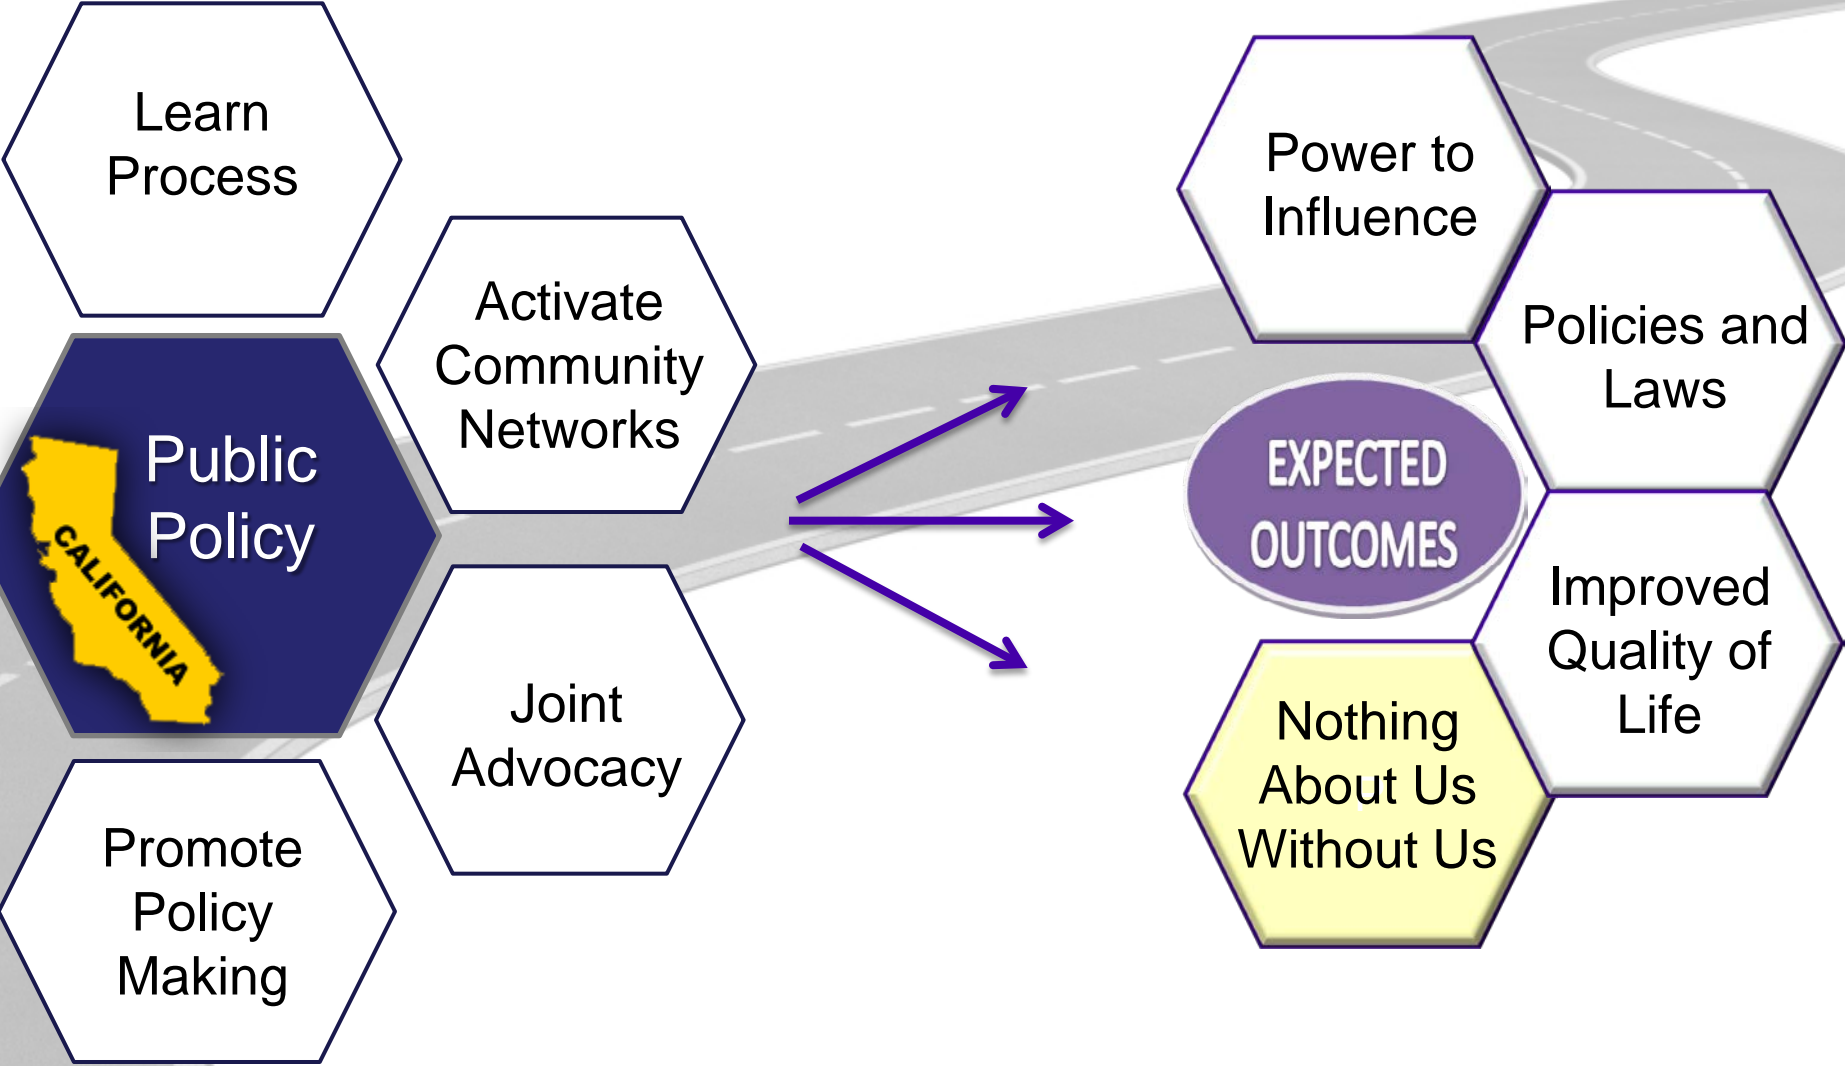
Learn Process

Public Policy

CALIFORNIA

Activate Community Networks

Joint Advocacy

Promote Policy Making

EXPECTED OUTCOMES

Power to Influence

Policies and Laws

Improved Quality of Life

Nothing About Us Without Us